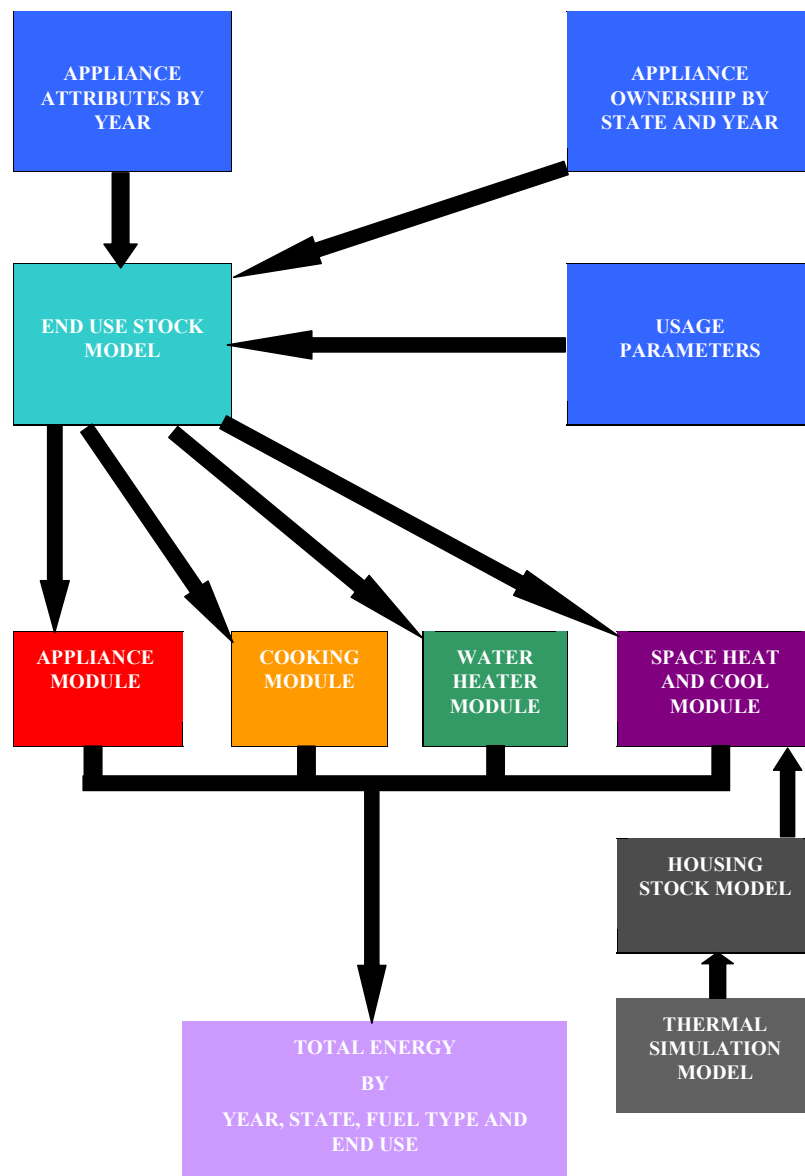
APPLIANCE ATTRIBUTES BY YEAR

APPLIANCE OWNERSHIP BY STATE AND YEAR

END USE STOCK MODEL

USAGE PARAMETERS

APPLIANCE MODULE

COOKING MODULE

WATER HEATER MODULE

SPACE HEAT AND COOL MODULE

HOUSING STOCK MODEL

THERMAL SIMULATION MODEL

TOTAL ENERGY
BY
YEAR, STATE, FUEL TYPE AND END USE